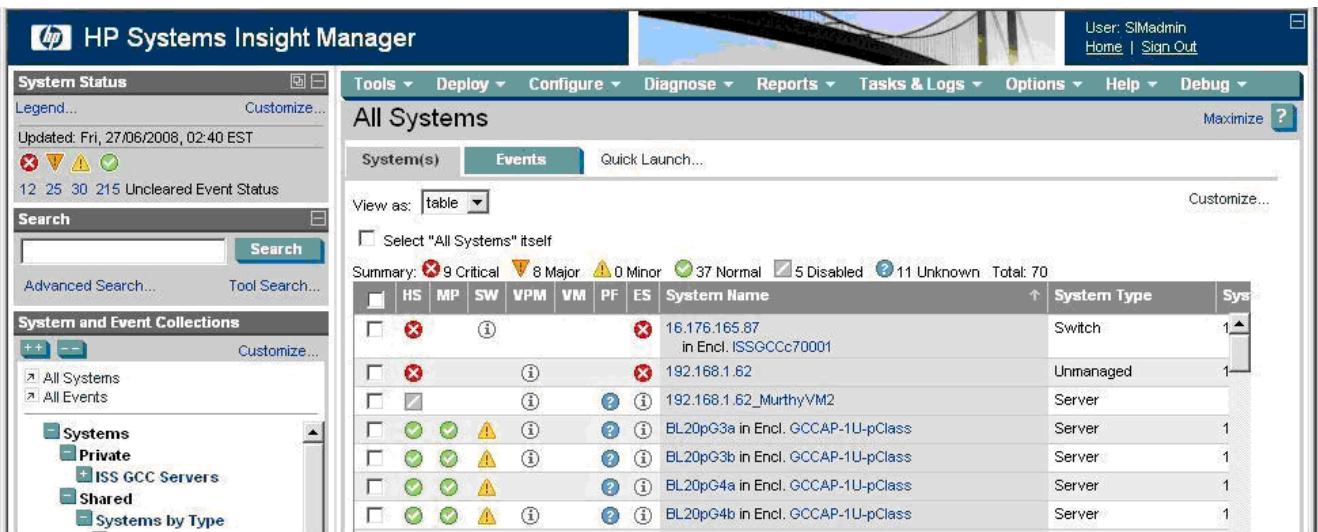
HP Systems Insight Manager

User: SIMadmin
Home | Sign Out

System Status
Legend... Customize...
Updated: Fri, 27/06/2008, 02:40 EST
12 25 30 215 Uncleared Event Status

Search
Search
Advanced Search... Tool Search...

System and Event Collections
Customize...
All Systems
All Events
Systems
Private
ISS GCC Servers
Shared
Systems by Type

Tools ▾ Deploy ▾ Configure ▾ Diagnose ▾ Reports ▾ Tasks & Logs ▾ Options ▾ Help ▾ Debug ▾

All Systems
Maximize ?

System(s) Events Quick Launch...

View as: table
Customize...

Select "All Systems" itself

Summary: 9 Critical 8 Major 0 Minor 37 Normal 5 Disabled 11 Unknown Total: 70

| | HS | MP | SW | VPM | VM | PF | ES | System Name | System Type | Sys |
|---|---|---|---|---|---|---|---|---|---|---|
| | | | | | | | | 16.176.165.87 in Encl. ISSGCCc70001 | Switch | 1 |
| | | | | | | | | 192.168.1.62 | Unmanaged | 1 |
| | | | | | | | | 192.168.1.62_MurthyVM2 | Server | |
| | | | | | | | | BL20pG3a in Encl. GCCAP-1U-pClass | Server | 1 |
| | | | | | | | | BL20pG3b in Encl. GCCAP-1U-pClass | Server | 1 |
| | | | | | | | | BL20pG4a in Encl. GCCAP-1U-pClass | Server | 1 |
| | | | | | | | | BL20pG4b in Encl. GCCAP-1U-pClass | Server | 1 |